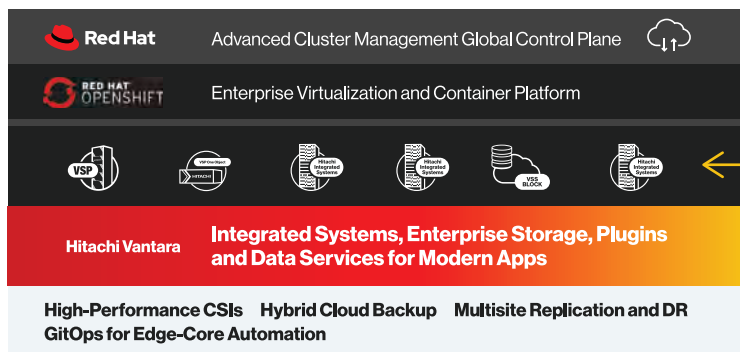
Red Hat

Advanced Cluster Management Global Control Plane

RED HAT OPENSHIFT

Enterprise Virtualization and Container Platform

VSP

VSP One Object

HITACHI

Hitachi Integrated Systems

Hitachi Integrated Systems

VSS BLOCK

Hitachi Integrated Systems

Hitachi Vantara

Integrated Systems, Enterprise Storage, Plugins and Data Services for Modern Apps

High-Performance CSIs Hybrid Cloud Backup Multisite Replication and DR GitOps for Edge-Core Automation